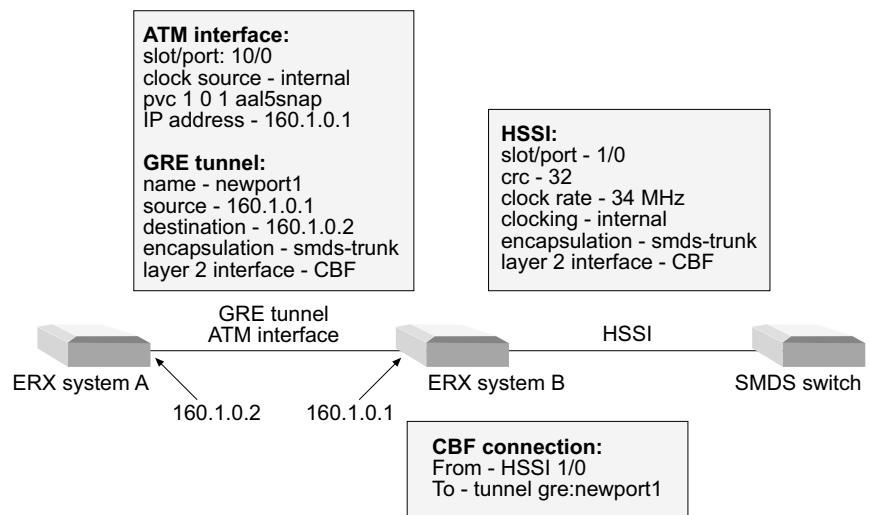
**ATM interface:**
slot/port: 10/0
clock source - internal
pvc 1 0 1 aal5snap
IP address - 160.1.0.1

**GRE tunnel:**
name - newport1
source - 160.1.0.1
destination - 160.1.0.2
encapsulation - smds-trunk
layer 2 interface - CBF

**HSSI:**
slot/port - 1/0
crc - 32
clock rate - 34 MHz
clocking - internal
encapsulation - smds-trunk
layer 2 interface - CBF

GRE tunnel
ATM interface

HSSI

ERX system A

ERX system B

SMDS switch

160.1.0.2

160.1.0.1

**CBF connection:**
From - HSSI 1/0
To - tunnel gre:newport1